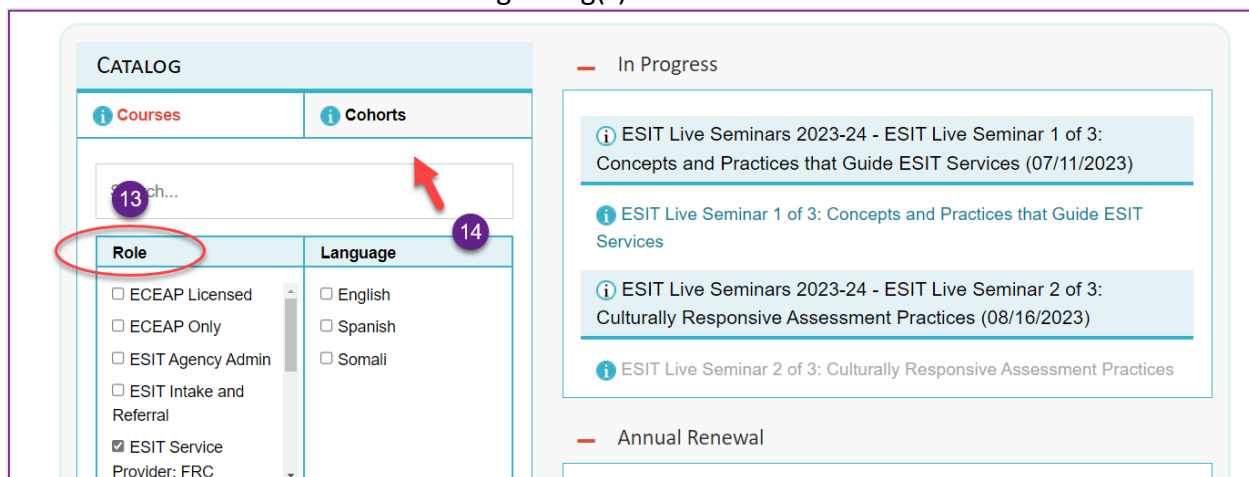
CATALOG

Courses | Cohorts

S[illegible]ch...

13

14

| Role | Language |
|---|---|
| ECEAP Licensed | English |
| ECEAP Only | Spanish |
| ESIT Agency Admin | Somali |
| ESIT Intake and Referral | |
| ESIT Service Provider: FRC | |

In Progress

ESIT Live Seminars 2023-24 - ESIT Live Seminar 1 of 3: Concepts and Practices that Guide ESIT Services (07/11/2023)

ESIT Live Seminar 1 of 3: Concepts and Practices that Guide ESIT Services

ESIT Live Seminars 2023-24 - ESIT Live Seminar 2 of 3: Culturally Responsive Assessment Practices (08/16/2023)

ESIT Live Seminar 2 of 3: Culturally Responsive Assessment Practices

Annual Renewal